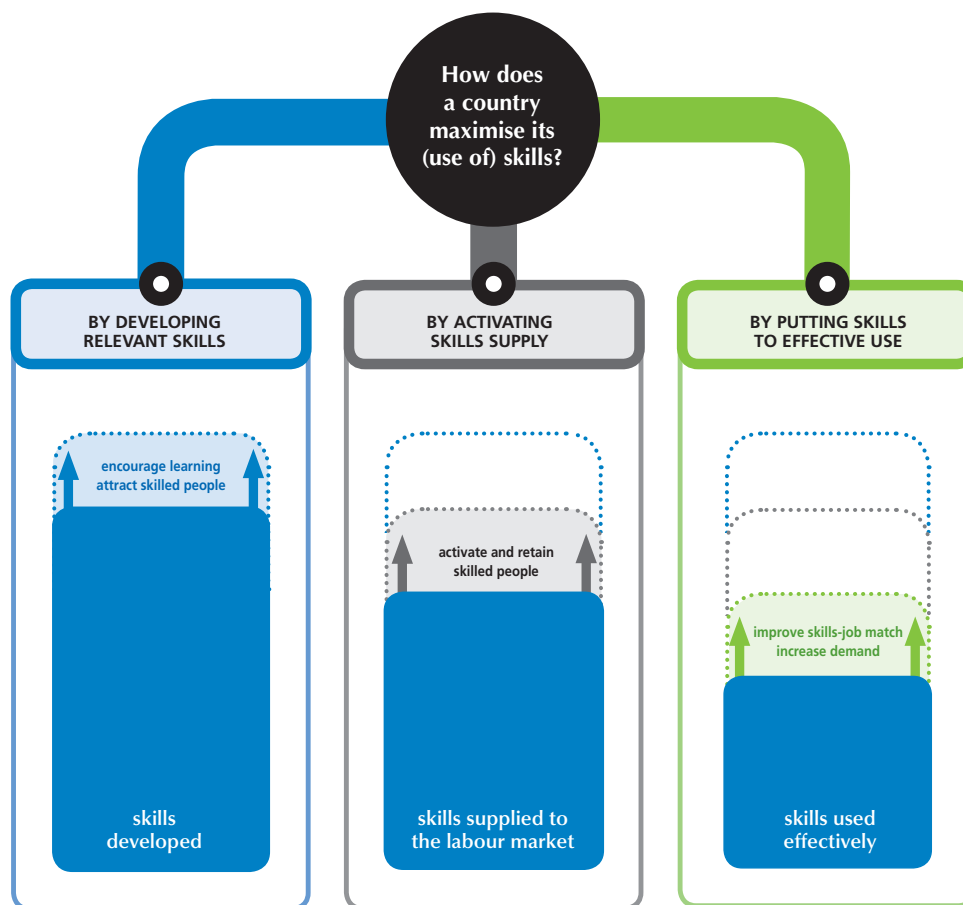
How does a country maximise its (use of) skills?

BY DEVELOPING RELEVANT SKILLS

encourage learning
attract skilled people

skills developed

BY ACTIVATING SKILLS SUPPLY

activate and retain skilled people

skills supplied to the labour market

BY PUTTING SKILLS TO EFFECTIVE USE

improve skills-job match
increase demand

skills used effectively